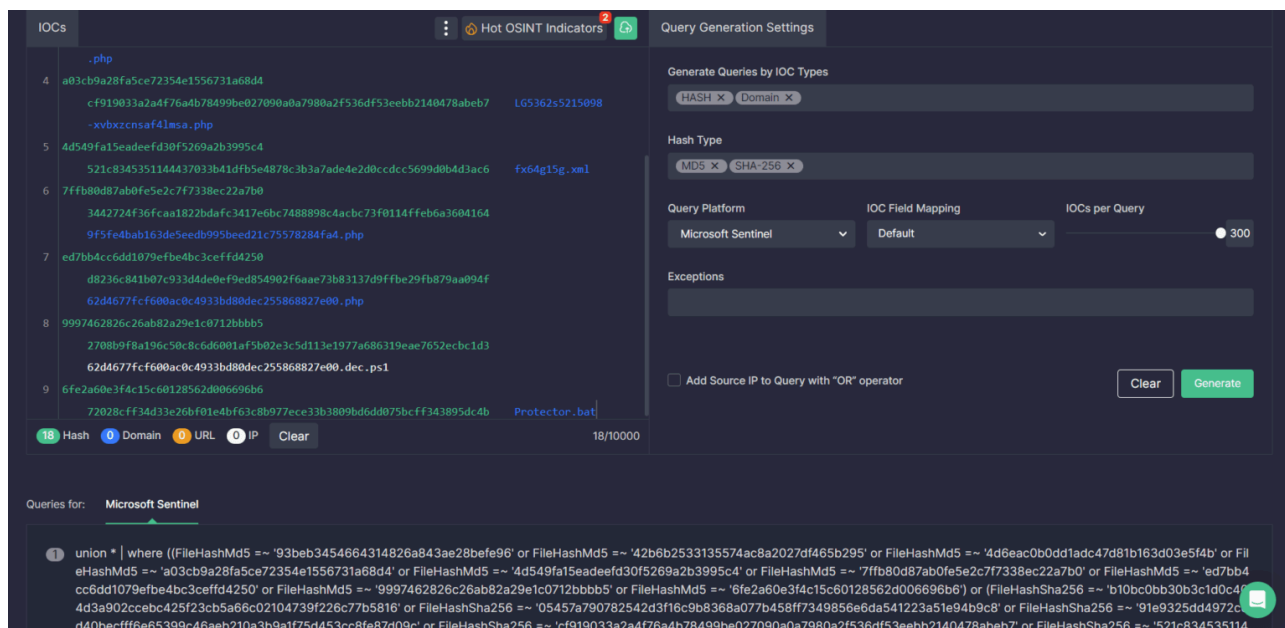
IOCs

Hot OSINT Indicators 2

Query Generation Settings

.php
4 a03cb9a28fa5ce72354e1556731a68d4
cf919033a2a4f76a4b78499be027090a0a7980a2f536df53eebb2140478abeb7 LG5362s5215098-xvbxzcnsaf4lmsa.php
5 4d549fa15eadeefd30f5269a2b3995c4
521c8345351144437033b41dfb5e4878c3b3a7ade4e2d0ccdcc5699d0b4d3ac6 fx64g15g.xml
6 7ffb80d87ab0fe5e2c7f7338ec22a7b0
3442724f36fcaa1822bdafc3417e6bc7488898c4acbc73f0114ffeb6a3604164
9f5fe4bab163de5eedb995beed21c75578284fa4.php
7 ed7bb4cc6dd1079efbe4bc3ceffd4250
d8236c841b07c933d4de0ef9ed854902f6aae73b83137d9ffbe29fb879aa094f
62d4677fcf600ac0c4933bd80dec255868827e00.php
8 9997462826c26ab82a29e1c0712bbbb5
2708b9f8a196c50c8c6d6001af5b02e3c5d113e1977a686319eae7652ecbc1d3
62d4677fcf600ac0c4933bd80dec255868827e00.dec.ps1
9 6fe2a60e3f4c15c60128562d006696b6
72028cff34d33e26bf01e4bf63c8b977ece33b3809bd6dd075bcff343895dc4b Protector.bat

18 Hash 0 Domain 0 URL 0 IP Clear 18/10000

Generate Queries by IOC Types
HASH ✕ Domain ✕

Hash Type
MD5 ✕ SHA-256 ✕

Query Platform
Microsoft Sentinel

IOC Field Mapping
Default

IOCs per Query
300

Exceptions

Add Source IP to Query with "OR" operator

Clear Generate

Queries for: Microsoft Sentinel

1 union * | where ((FileHashMd5 =~ '93beb3454664314826a843ae28befe96' or FileHashMd5 =~ '42b6b2533135574ac8a2027df465b295' or FileHashMd5 =~ '4d6eac0b0dd1adc47d81b163d03e5f4b' or FileHashMd5 =~ 'a03cb9a28fa5ce72354e1556731a68d4' or FileHashMd5 =~ '4d549fa15eadeefd30f5269a2b3995c4' or FileHashMd5 =~ '7ffb80d87ab0fe5e2c7f7338ec22a7b0' or FileHashMd5 =~ 'ed7bb4cc6dd1079efbe4bc3ceffd4250' or FileHashMd5 =~ '9997462826c26ab82a29e1c0712bbbb5' or FileHashMd5 =~ '6fe2a60e3f4c15c60128562d006696b6') or (FileHashSha256 =~ 'b10bc0bb30b3c1d0c4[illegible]4d3a902ccebc425f23cb5a66c02104739f226c77b5816' or FileHashSha256 =~ '05457a790782542d3f16c9b8368a077b458ff7349856e6da541223a51e94b9c8' or FileHashSha256 =~ '91e9325dd4972c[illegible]